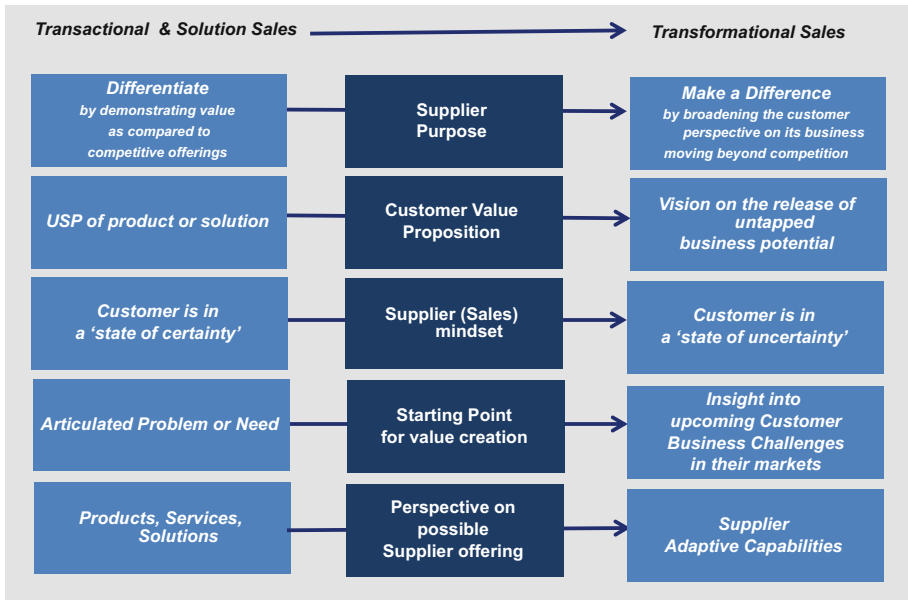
Transactional & Solution Sales

Transformational Sales

Differentiate by demonstrating value as compared to competitive offerings

Supplier Purpose

Make a Difference by broadening the customer perspective on its business moving beyond competition

USP of product or solution

Customer Value Proposition

Vision on the release of untapped business potential

Customer is in a 'state of certainty'

Supplier (Sales) mindset

Customer is in a 'state of uncertainty'

Articulated Problem or Need

Starting Point for value creation

Insight into upcoming Customer Business Challenges in their markets

Products, Services, Solutions

Perspective on possible Supplier offering

Supplier Adaptive Capabilities